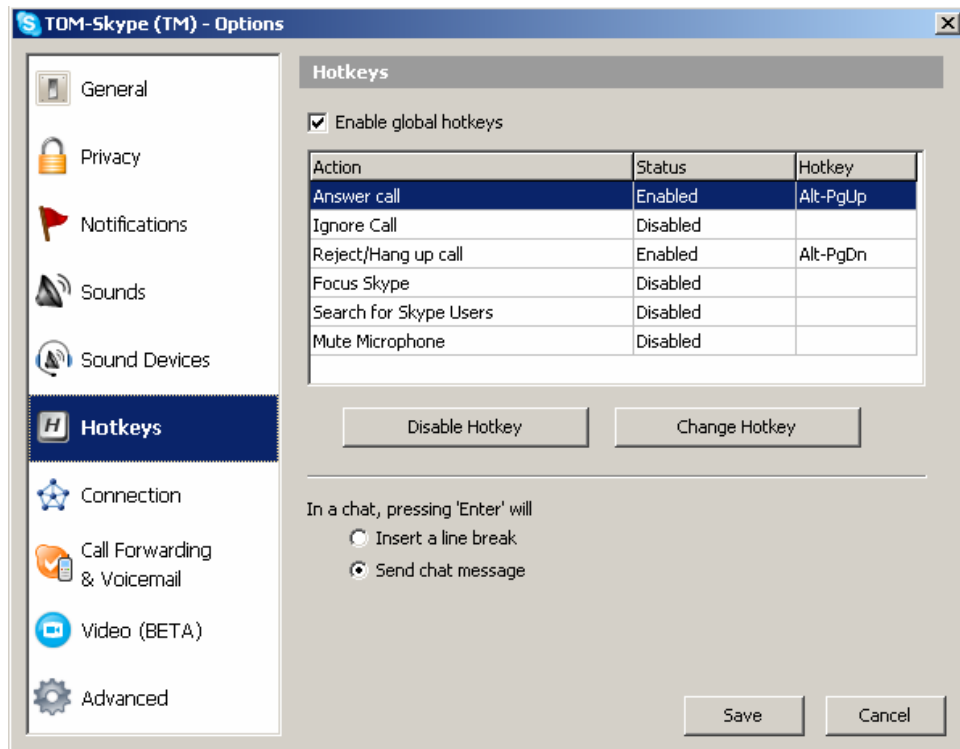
TOM-Skype (TM) - Options

General
Privacy
Notifications
Sounds
Sound Devices
Hotkeys
Connection
Call Forwarding & Voicemail
Video (BETA)
Advanced

Hotkeys

Enable global hotkeys

| Action | Status | Hotkey |
|---|---|---|
| Answer call | Enabled | Alt-PgUp |
| Ignore Call | Disabled | |
| Reject/Hang up call | Enabled | Alt-PgDn |
| Focus Skype | Disabled | |
| Search for Skype Users | Disabled | |
| Mute Microphone | Disabled | |

Disable Hotkey
Change Hotkey

In a chat, pressing 'Enter' will
Insert a line break
Send chat message

Save
Cancel